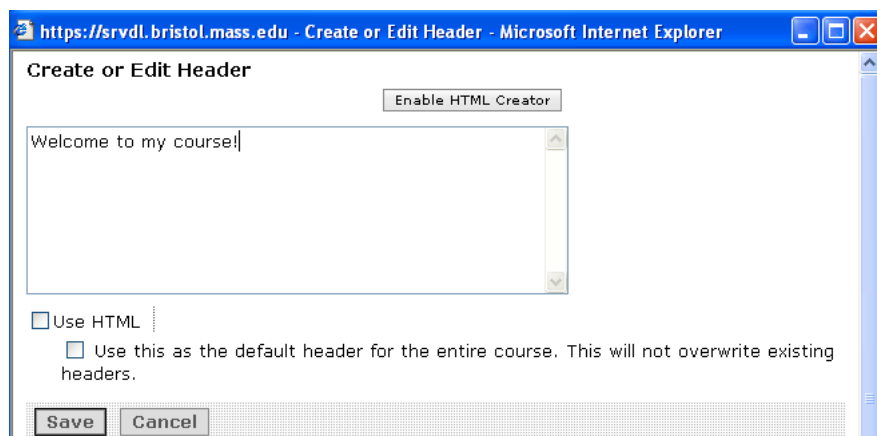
https://srvdl.bristol.mass.edu - Create or Edit Header - Microsoft Internet Explorer

Create or Edit Header

Enable HTML Creator

Welcome to my course!

Use HTML

Use this as the default header for the entire course. This will not overwrite existing headers.

Save Cancel